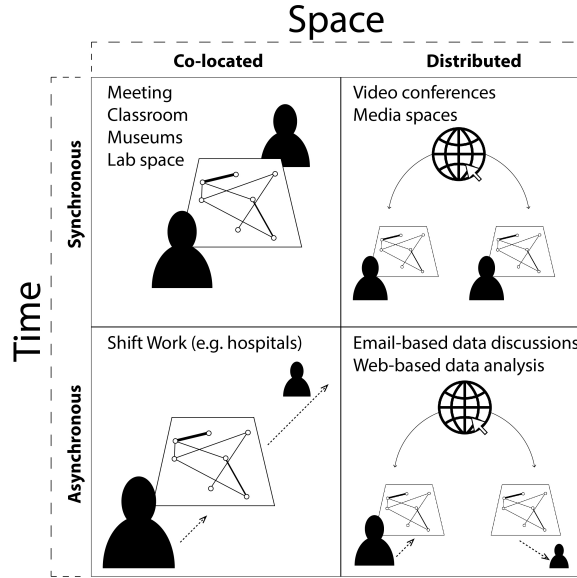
Space

| | Co-located | Distributed |
|---|---|---|
| Synchronous | Meeting<br>Classroom<br>Museums<br>Lab space | Video conferences<br>Media spaces |
| Asynchronous | Shift Work (e.g. hospitals) | Email-based data discussions<br>Web-based data analysis |

Time